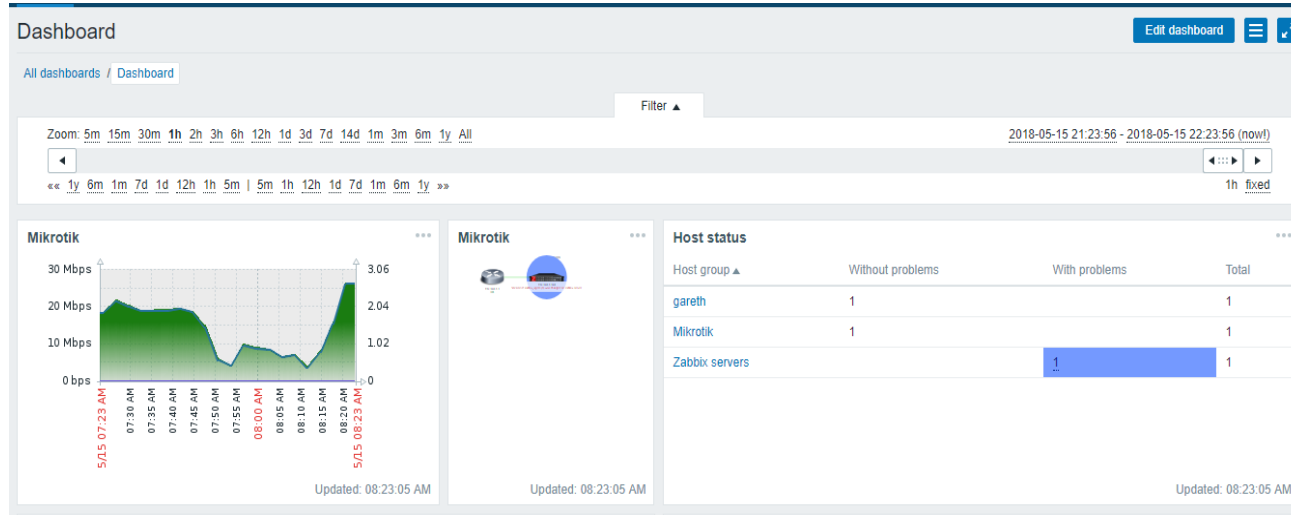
Dashboard

Edit dashboard

All dashboards / Dashboard

Filter ▲

Zoom: 5m 15m 30m 1h 2h 3h 6h 12h 1d 3d 7d 14d 1m 3m 6m 1y All

2018-05-15 21:23:56 - 2018-05-15 22:23:56 (now!)

«« 1y 6m 1m 7d 1d 12h 1h 5m | 5m 1h 12h 1d 7d 1m 6m 1y »»

1h fixed

Mikrotik

30 Mbps 20 Mbps 10 Mbps 0 bps

3.06 2.04 1.02 0

5/15 07:23 AM 07:30 AM 07:35 AM 07:40 AM 07:45 AM 07:50 AM 07:55 AM 08:00 AM 08:05 AM 08:10 AM 08:15 AM 08:20 AM 5/15 08:23 AM

Updated: 08:23:05 AM

Mikrotik

Updated: 08:23:05 AM

Host status

| Host group ▲ | Without problems | With problems | Total |
|---|---|---|---|
| gareth | 1 | | 1 |
| Mikrotik | 1 | | 1 |
| Zabbix servers | | 1 | 1 |

Updated: 08:23:05 AM